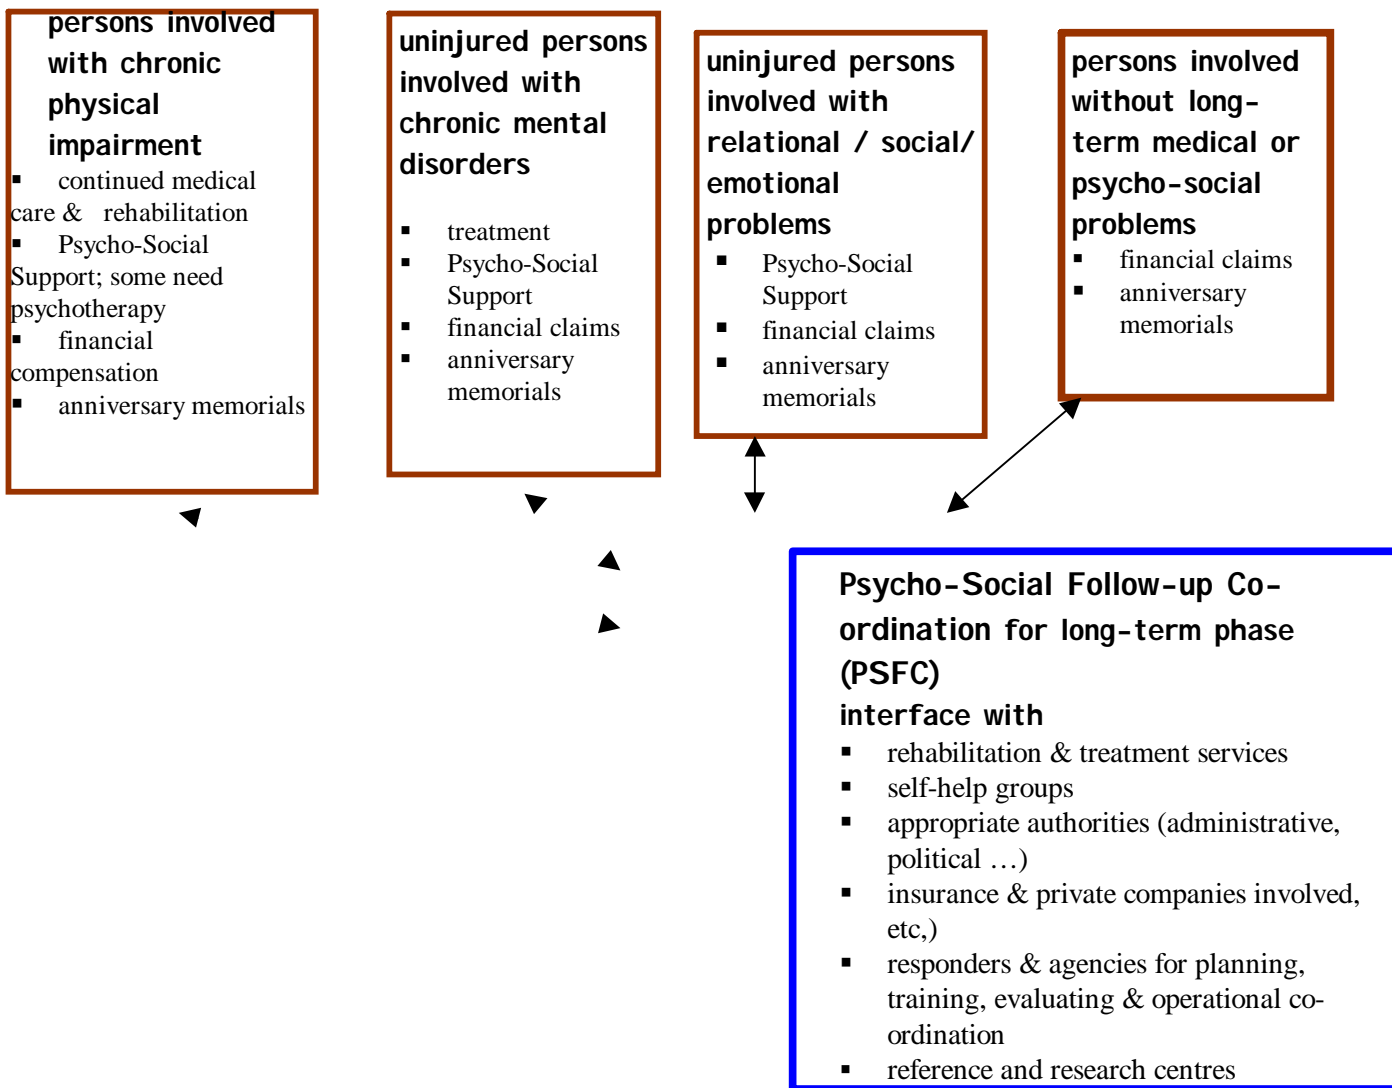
persons involved with chronic physical impairment

- continued medical care & rehabilitation
- Psycho-Social Support; some need psychotherapy
- financial compensation
- anniversary memorials

uninjured persons involved with chronic mental disorders

- treatment
- Psycho-Social Support
- financial claims
- anniversary memorials

uninjured persons involved with relational / social/ emotional problems

- Psycho-Social Support
- financial claims
- anniversary memorials

persons involved without long-term medical or psycho-social problems

- financial claims
- anniversary memorials

Psycho-Social Follow-up Co-ordination for long-term phase (PSFC)

interface with

- rehabilitation & treatment services
- self-help groups
- appropriate authorities (administrative, political …)
- insurance & private companies involved, etc,)
- responders & agencies for planning, training, evaluating & operational co-ordination
- reference and research centres